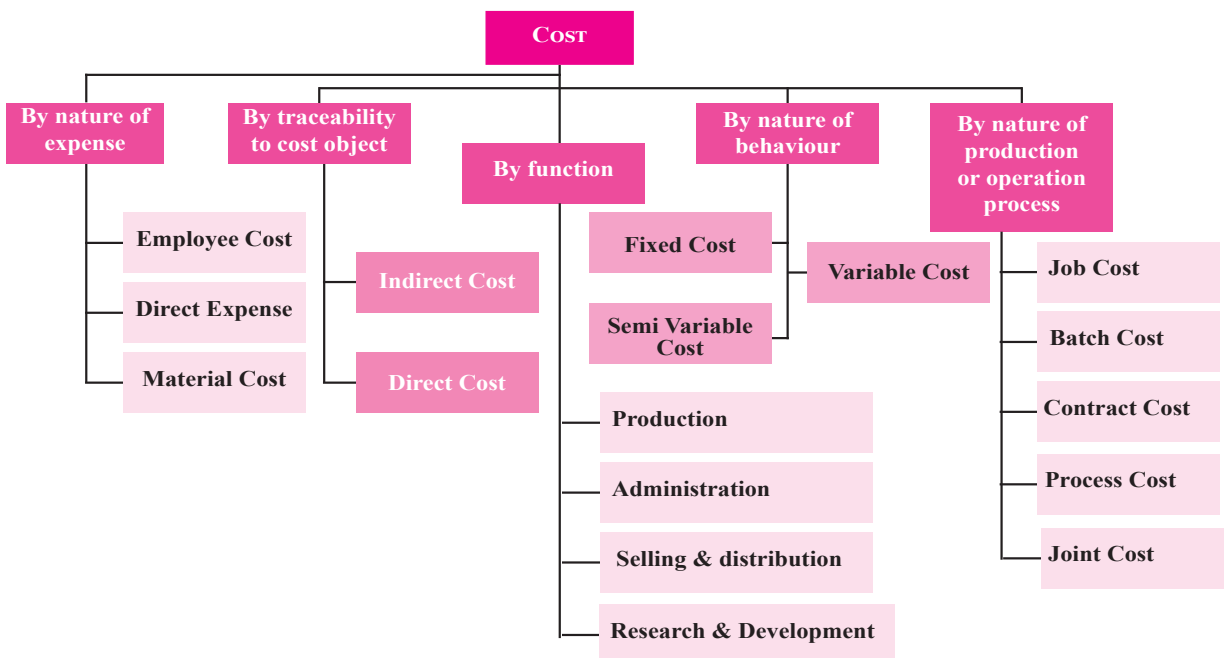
Cost

By nature of expense

Employee Cost

Direct Expense

Material Cost

By traceability to cost object

Indirect Cost

Direct Cost

By function

Production

Administration

Selling & distribution

Research & Development

By nature of behaviour

Fixed Cost

Variable Cost

Semi Variable Cost

By nature of production or operation process

Job Cost

Batch Cost

Contract Cost

Process Cost

Joint Cost